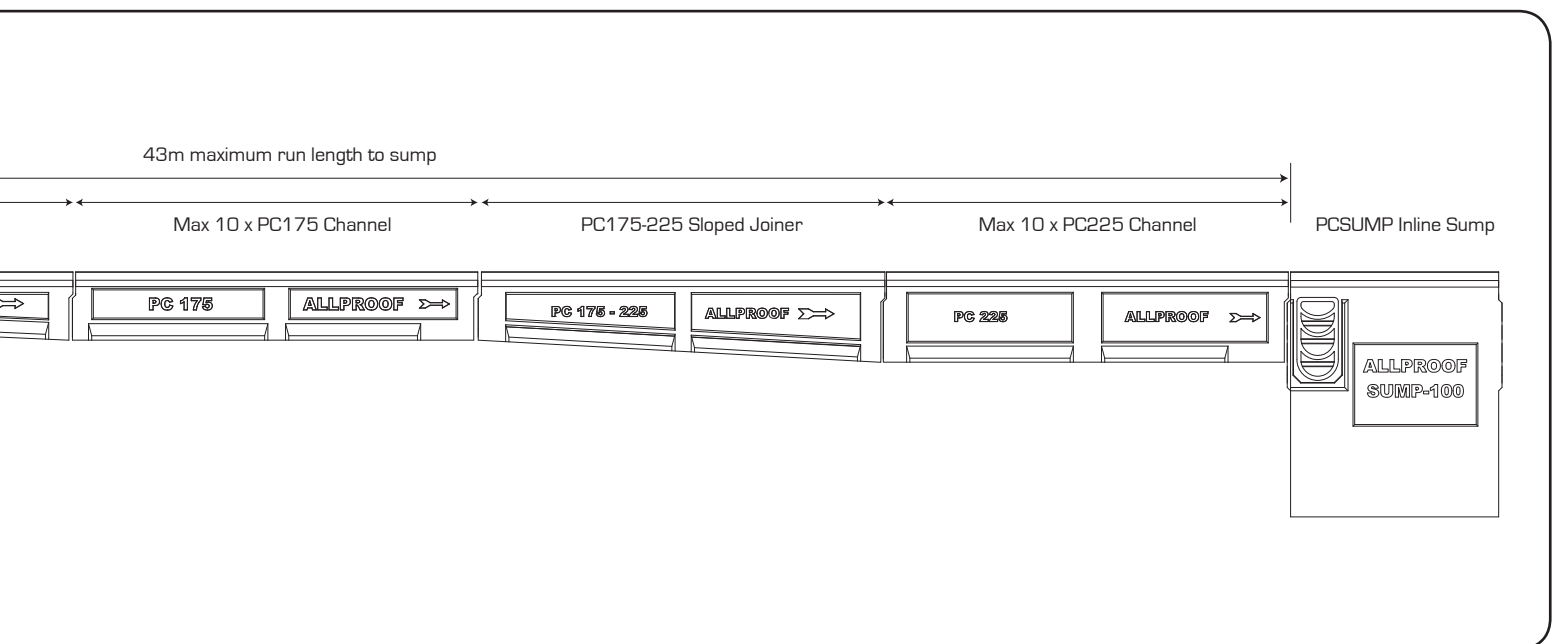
43m maximum run length to sump

Max 10 x PC175 Channel

PC175-225 Sloped Joiner

Max 10 x PC225 Channel

PCSUMP Inline Sump

PC 175

ALLPROOF

PC 175 - 225

ALLPROOF

PC 225

ALLPROOF

ALLPROOF SUMP-100